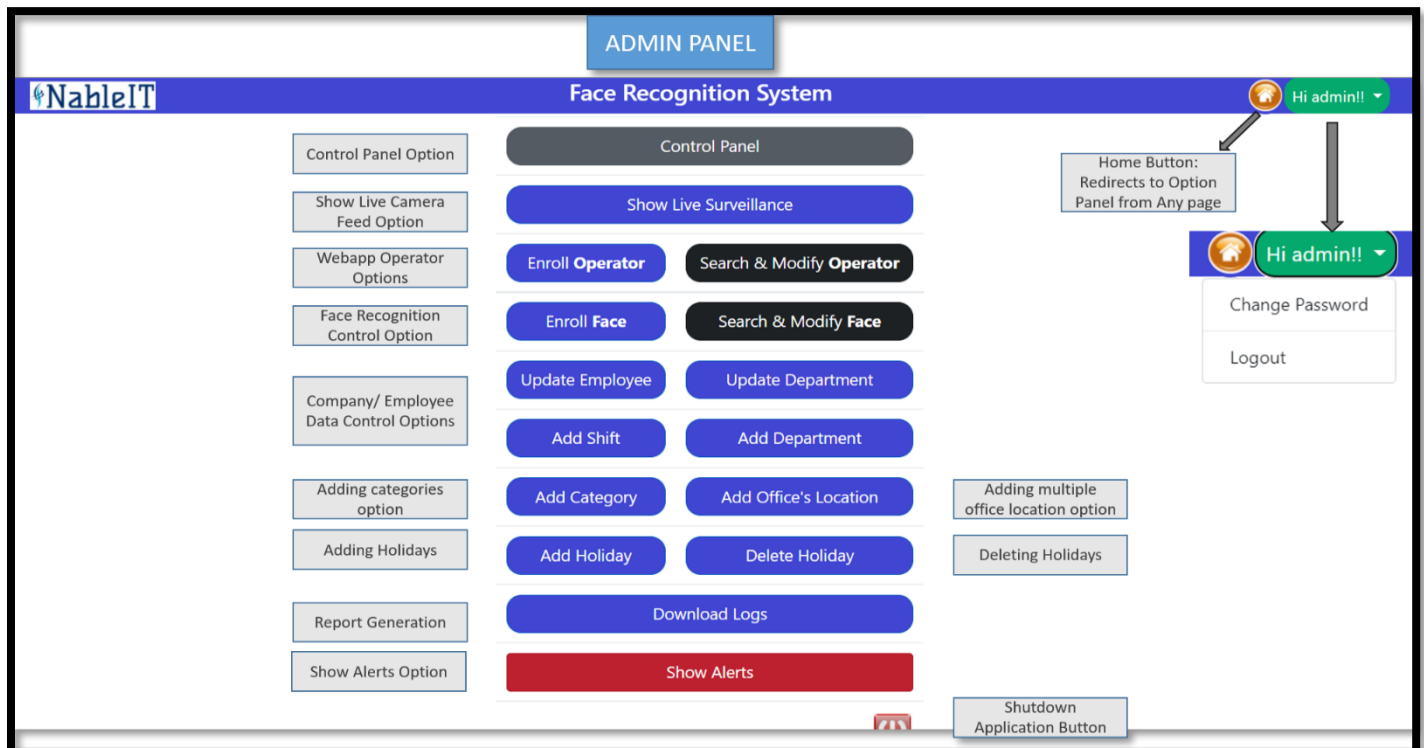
ADMIN PANEL

NableIT

Face Recognition System

Hi admin!!

Home Button: Redirects to Option Panel from Any page

Control Panel Option

Control Panel

Show Live Camera Feed Option

Show Live Surveillance

Webapp Operator Options

Enroll **Operator**

Search & Modify **Operator**

Hi admin!!

Change Password

Logout

Face Recognition Control Option

Enroll **Face**

Search & Modify **Face**

Company/ Employee Data Control Options

Update Employee

Update Department

Add Shift

Add Department

Adding categories option

Add Category

Add Office's Location

Adding multiple office location option

Adding Holidays

Add Holiday

Delete Holiday

Deleting Holidays

Report Generation

Download Logs

Show Alerts Option

Show Alerts

Shutdown Application Button